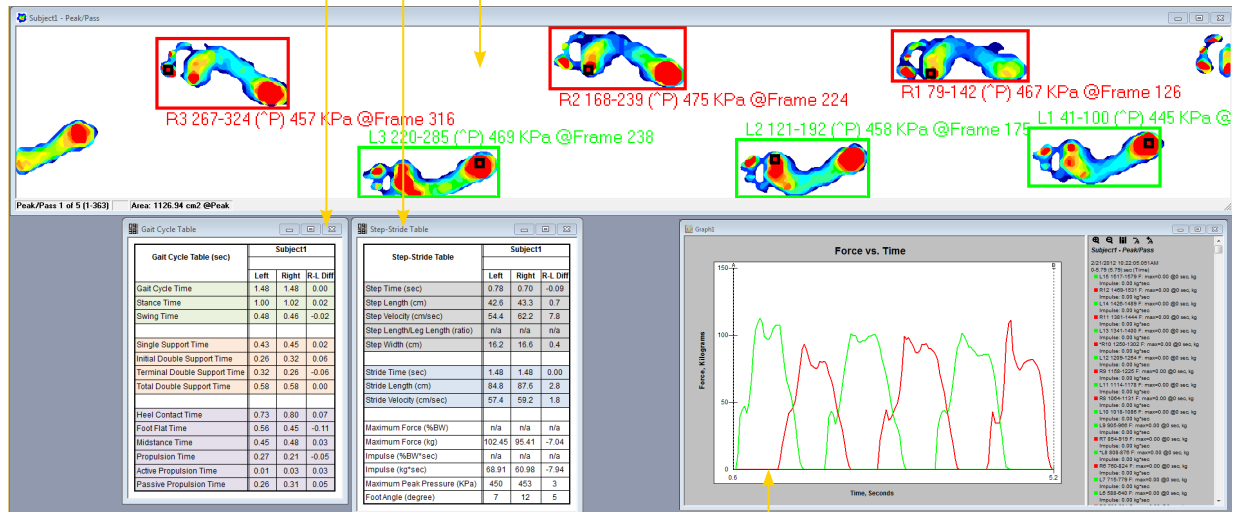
Subject1 - Peak/Pass

R3 267-324 (^P) 457 KPa @Frame 316
R2 168-239 (^P) 475 KPa @Frame 224
R1 79-142 (^P) 467 KPa @Frame 126
L3 220-285 (^P) 469 KPa @Frame 238
L2 121-192 (^P) 458 KPa @Frame 175
L1 41-100 (^P) 445 KPa @

Peak/Pass 1 of 5 (1-363) | Area: 1126.94 cm2 @Peak

Gait Cycle Table

| Gait Cycle Table (sec) | Subject1 Left | Right | R-L Diff |
|---|---|---|---|
| Gait Cycle Time | 1.48 | 1.48 | 0.00 |
| Stance Time | 1.00 | 1.02 | 0.02 |
| Swing Time | 0.48 | 0.46 | -0.02 |
| | | | |
| Single Support Time | 0.43 | 0.45 | 0.02 |
| Initial Double Support Time | 0.26 | 0.32 | 0.06 |
| Terminal Double Support Time | 0.32 | 0.26 | -0.06 |
| Total Double Support Time | 0.58 | 0.58 | 0.00 |
| | | | |
| Heel Contact Time | 0.73 | 0.80 | 0.07 |
| Foot Flat Time | 0.56 | 0.45 | -0.11 |
| Midstance Time | 0.45 | 0.48 | 0.03 |
| Propulsion Time | 0.27 | 0.21 | -0.05 |
| Active Propulsion Time | 0.01 | 0.03 | 0.03 |
| Passive Propulsion Time | 0.26 | 0.31 | 0.05 |

Step-Stride Table

| Step-Stride Table | Subject1 Left | Right | R-L Diff |
|---|---|---|---|
| Step Time (sec) | 0.78 | 0.70 | -0.09 |
| Step Length (cm) | 42.6 | 43.3 | 0.7 |
| Step Velocity (cm/sec) | 54.4 | 62.2 | 7.8 |
| Step Length/Leg Length (ratio) | n/a | n/a | n/a |
| Step Width (cm) | 16.2 | 16.6 | 0.4 |
| | | | |
| Stride Time (sec) | 1.48 | 1.48 | 0.00 |
| Stride Length (cm) | 84.8 | 87.6 | 2.8 |
| Stride Velocity (cm/sec) | 57.4 | 59.2 | 1.8 |
| | | | |
| Maximum Force (%BW) | n/a | n/a | n/a |
| Maximum Force (kg) | 102.45 | 95.41 | -7.04 |
| Impulse (%BW*sec) | n/a | n/a | n/a |
| Impulse (kg*sec) | 68.91 | 60.98 | -7.94 |
| Maximum Peak Pressure (KPa) | 450 | 453 | 3 |
| FootAngle (degree) | 7 | 12 | 5 |

Graph1

Force vs. Time
Force, Kilograms
Time, Seconds
150
100
50
0
0.6
5.2
A
B

Subject1 - Peak/Pass
2/21/2012 10:22:05:061AM
0.5-7S (5.7S) sec (Time)
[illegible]